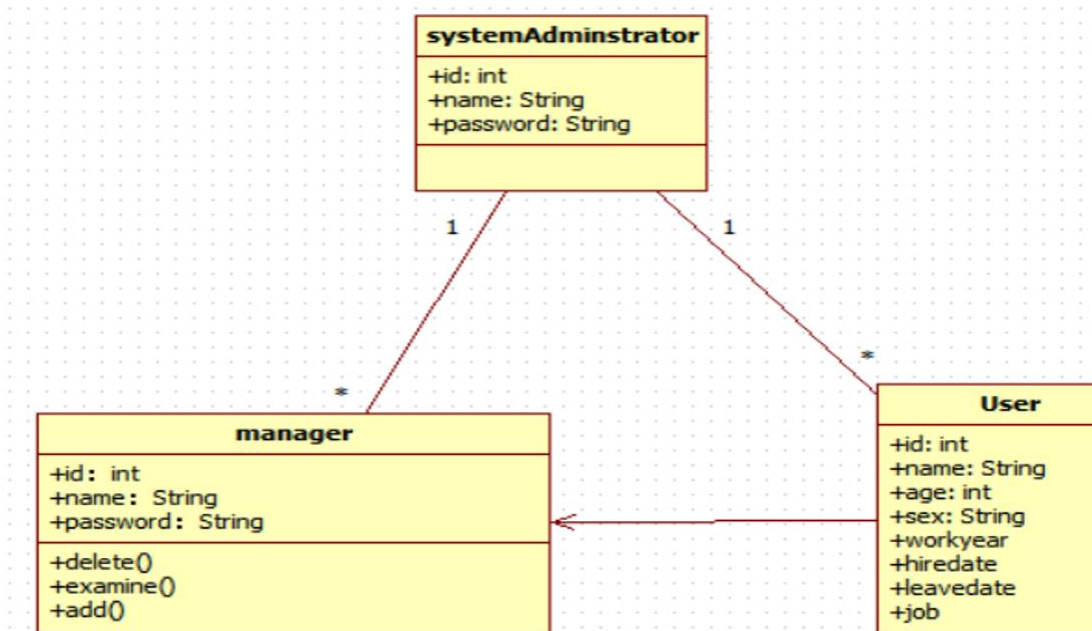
systemAdminstrator

+id: int
+name: String
+password: String

1

1

*

*

manager

+id: int
+name: String
+password: String

+delete()
+examine()
+add()

User

+id: int
+name: String
+age: int
+sex: String
+workyear
+hiredate
+leavedate
+job